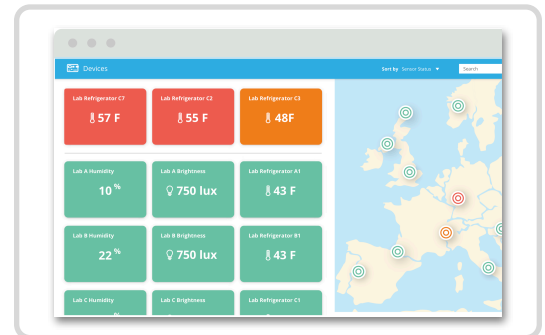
Devices

Sort by Sensor Status ▼

Search

Lab Refrigerator C7
57 F

Lab Refrigerator C2
55 F

Lab Refrigerator C3
48F

Lab A Humidity
10 %

Lab A Brightness
750 lux

Lab Refrigerator A1
43 F

Lab B Humidity
22 %

Lab B Brightness
750 lux

Lab Refrigerator B1
43 F

Lab C Humidity

Lab C Brightness

Lab Refrigerator C1